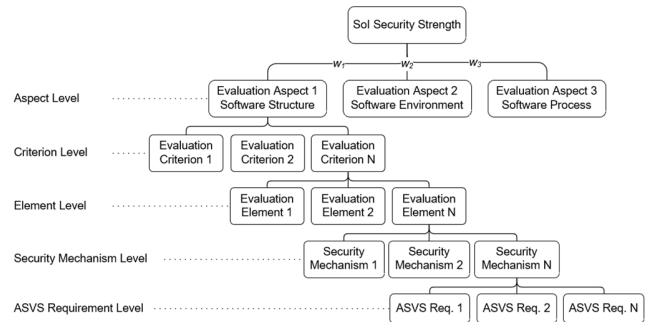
SoI Security Strength

$w_1$ $w_2$ $w_3$

Aspect Level

Evaluation Aspect 1
Software Structure

Evaluation Aspect 2
Software Environment

Evaluation Aspect 3
Software Process

Criterion Level

Evaluation Criterion 1

Evaluation Criterion 2

Evaluation Criterion N

Element Level

Evaluation Element 1

Evaluation Element 2

Evaluation Element N

Security Mechanism Level

Security Mechanism 1

Security Mechanism 2

Security Mechanism N

ASVS Requirement Level

ASVS Req. 1

ASVS Req. 2

ASVS Req. N